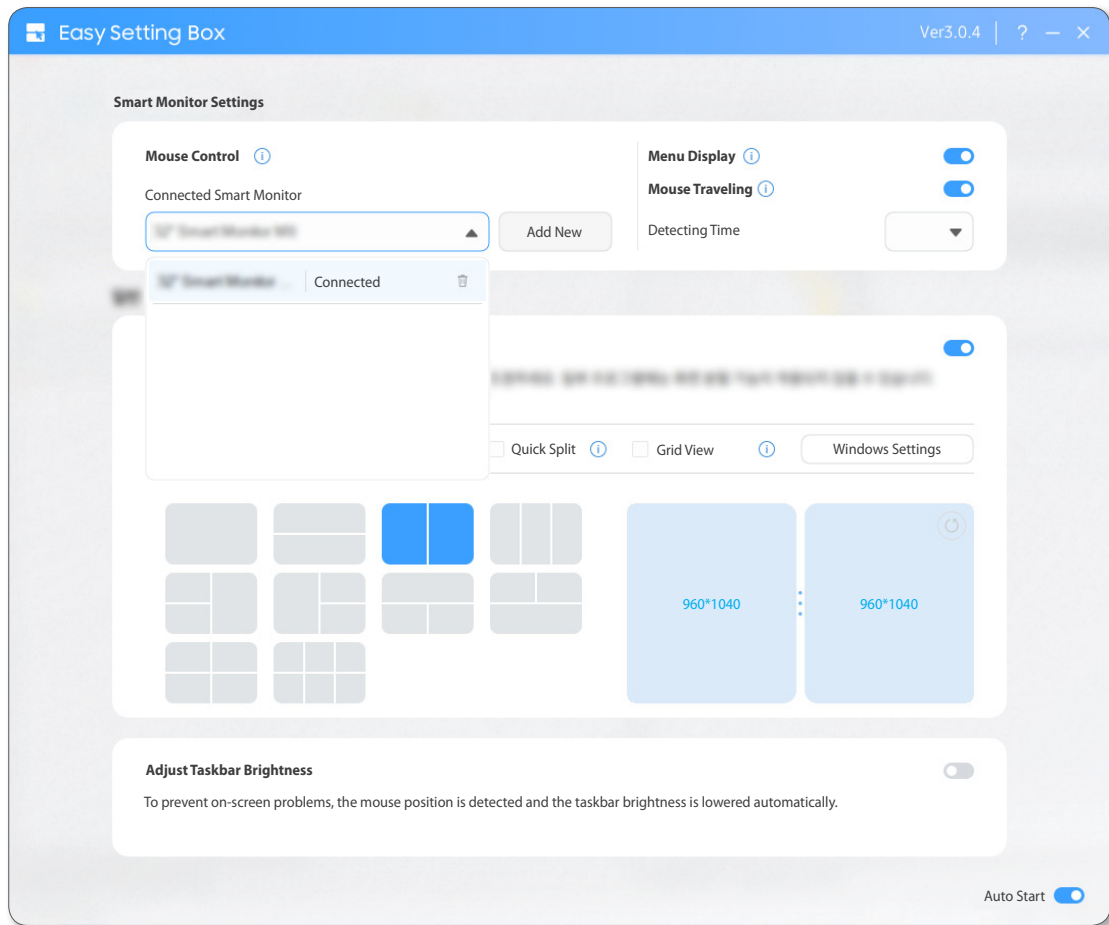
Easy Setting Box

Ver3.0.4 | ? — ✕

Smart Monitor Settings

Mouse Control

Connected Smart Monitor

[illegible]

Add New

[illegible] Connected

Menu Display

Mouse Traveling

Detecting Time

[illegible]

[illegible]

Quick Split

Grid View

Windows Settings

960*1040

960*1040

Adjust Taskbar Brightness

To prevent on-screen problems, the mouse position is detected and the taskbar brightness is lowered automatically.

Auto Start